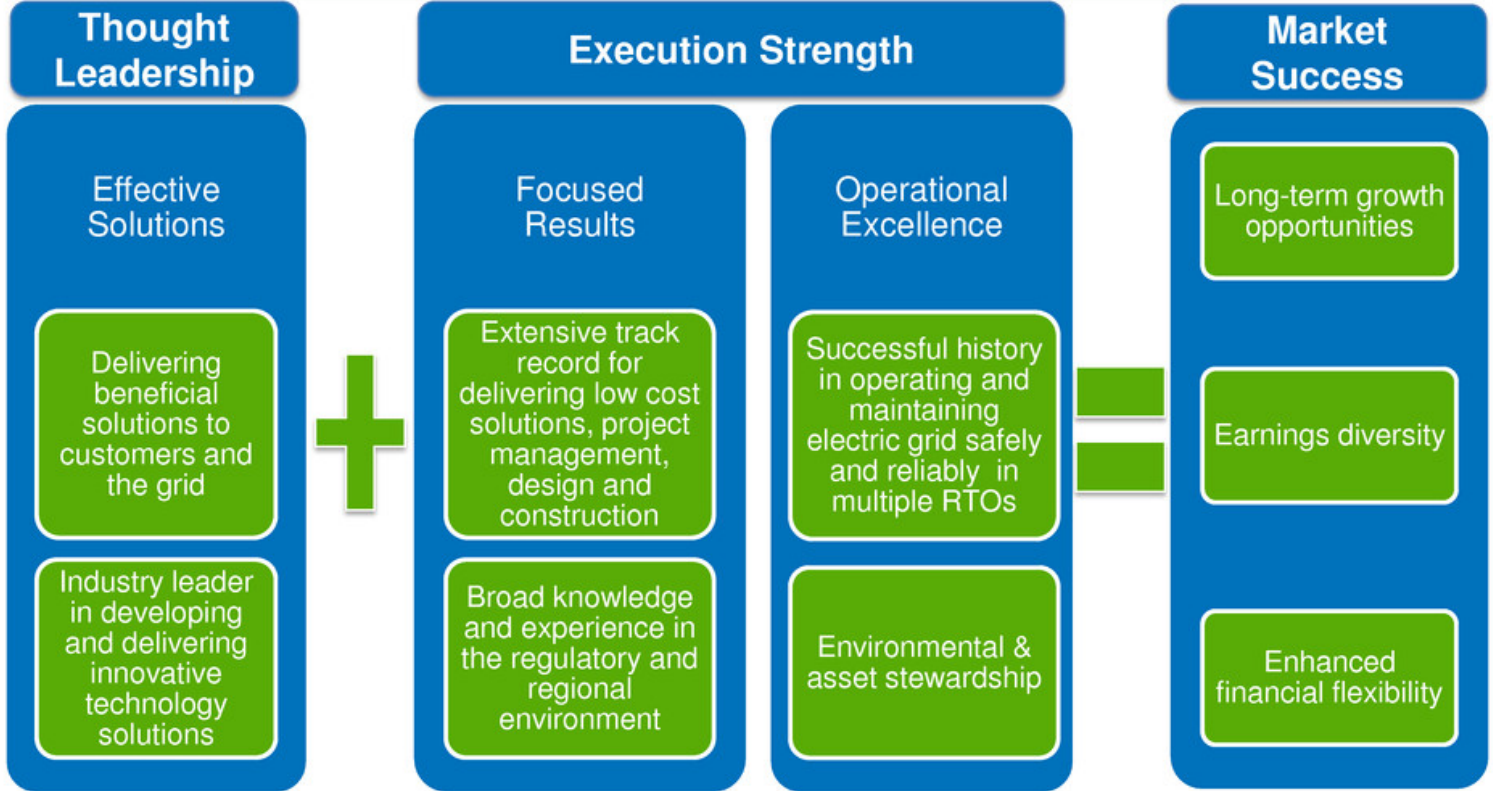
Thought Leadership

Effective Solutions

Delivering beneficial solutions to customers and the grid

Industry leader in developing and delivering innovative technology solutions

+

Execution Strength

Focused Results

Extensive track record for delivering low cost solutions, project management, design and construction

Broad knowledge and experience in the regulatory and regional environment

Operational Excellence

Successful history in operating and maintaining electric grid safely and reliably in multiple RTOs

Environmental & asset stewardship

=

Market Success

Long-term growth opportunities

Earnings diversity

Enhanced financial flexibility